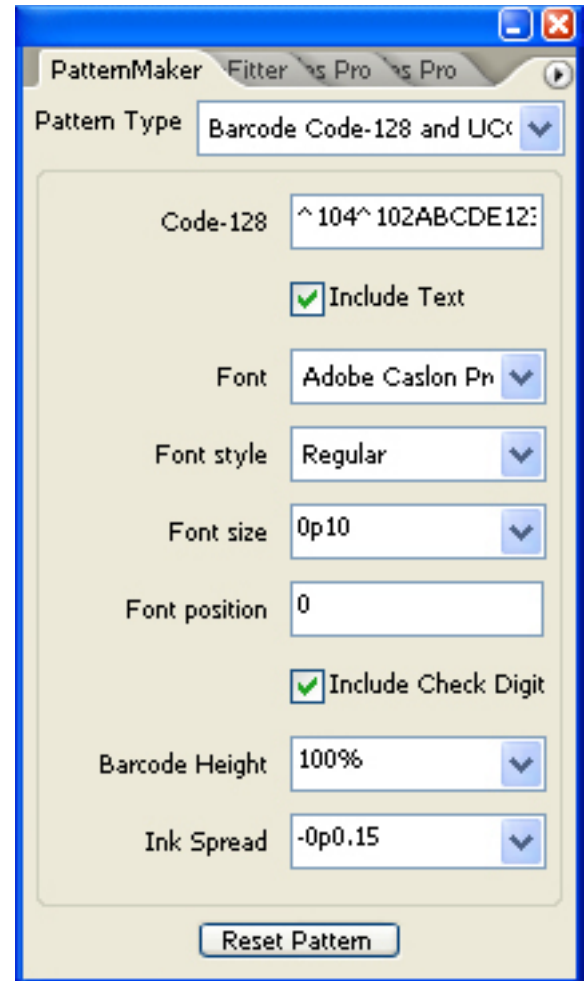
PatternMaker Fitter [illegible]s Pro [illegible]s Pro

Pattern Type Barcode Code-128 and UC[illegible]

Code-128 ^104^102ABCDE12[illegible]

Include Text

Font Adobe Caslon Pr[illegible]

Font style Regular

Font size 0p10

Font position 0

Include Check Digit

Barcode Height 100%

Ink Spread -0p0.15

Reset Pattern